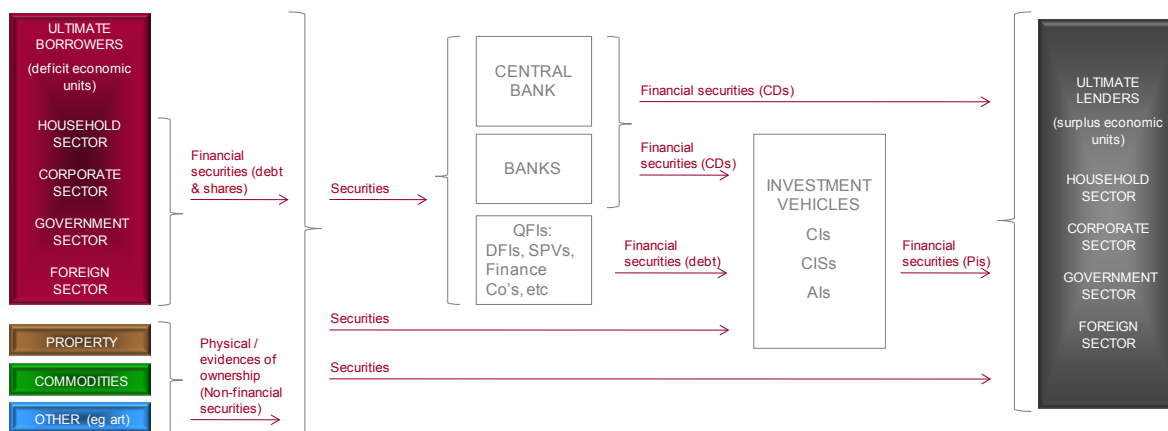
ULTIMATE BORROWERS
(deficit economic units)

HOUSEHOLD SECTOR

CORPORATE SECTOR

GOVERNMENT SECTOR

FOREIGN SECTOR

PROPERTY

COMMODITIES

OTHER (eg art)

Financial securities (debt & shares)

Physical / evidences of ownership (Non-financial securities)

Securities

CENTRAL BANK

BANKS

QFIs: DFIs, SPVs, Finance Co's, etc

Financial securities (CDs)

Financial securities (CDs)

Financial securities (debt)

Securities

Securities

INVESTMENT VEHICLES
CIs
CISs
AIs

Financial securities (Pis)

ULTIMATE LENDERS
(surplus economic units)

HOUSEHOLD SECTOR

CORPORATE SECTOR

GOVERNMENT SECTOR

FOREIGN SECTOR